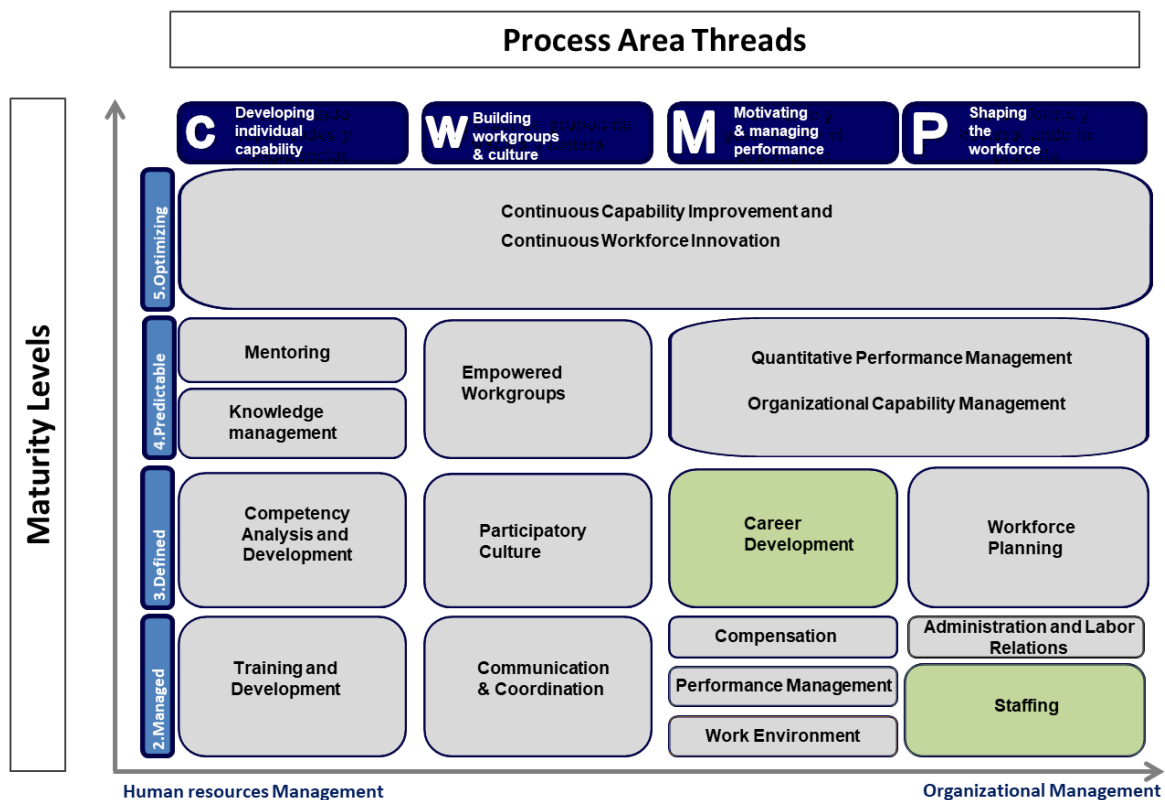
Process Area Threads

Maturity Levels

C Developing individual capability

W Building workgroups & culture

M Motivating & managing performance

P Shaping the workforce

5.Optimizing

Continuous Capability Improvement and Continuous Workforce Innovation

4.Predictable

Mentoring

Knowledge management

Empowered Workgroups

Quantitative Performance Management

Organizational Capability Management

3.Defined

Competency Analysis and Development

Participatory Culture

Career Development

Workforce Planning

2.Managed

Training and Development

Communication & Coordination

Compensation

Performance Management

Work Environment

Administration and Labor Relations

Staffing

Human resources Management

Organizational Management